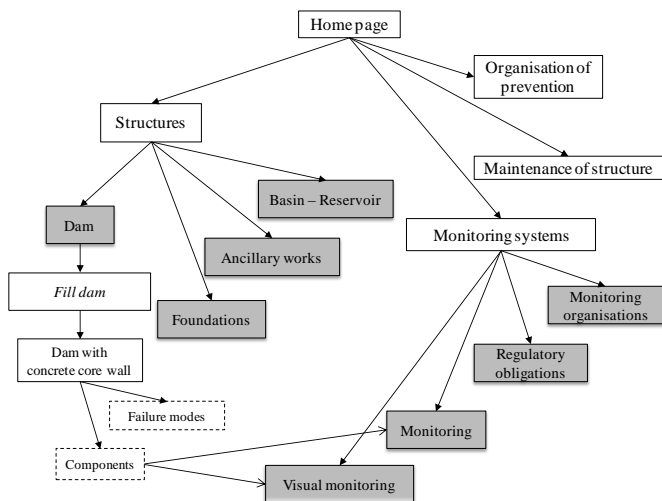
Home page

Organisation of prevention

Structures

Maintenance of structure

Basin – Reservoir

Dam

Monitoring systems

Ancillary works

Fill dam

Monitoring organisations

Foundations

Dam with concrete core wall

Regulatory obligations

Failure modes

Monitoring

Components

Visual monitoring